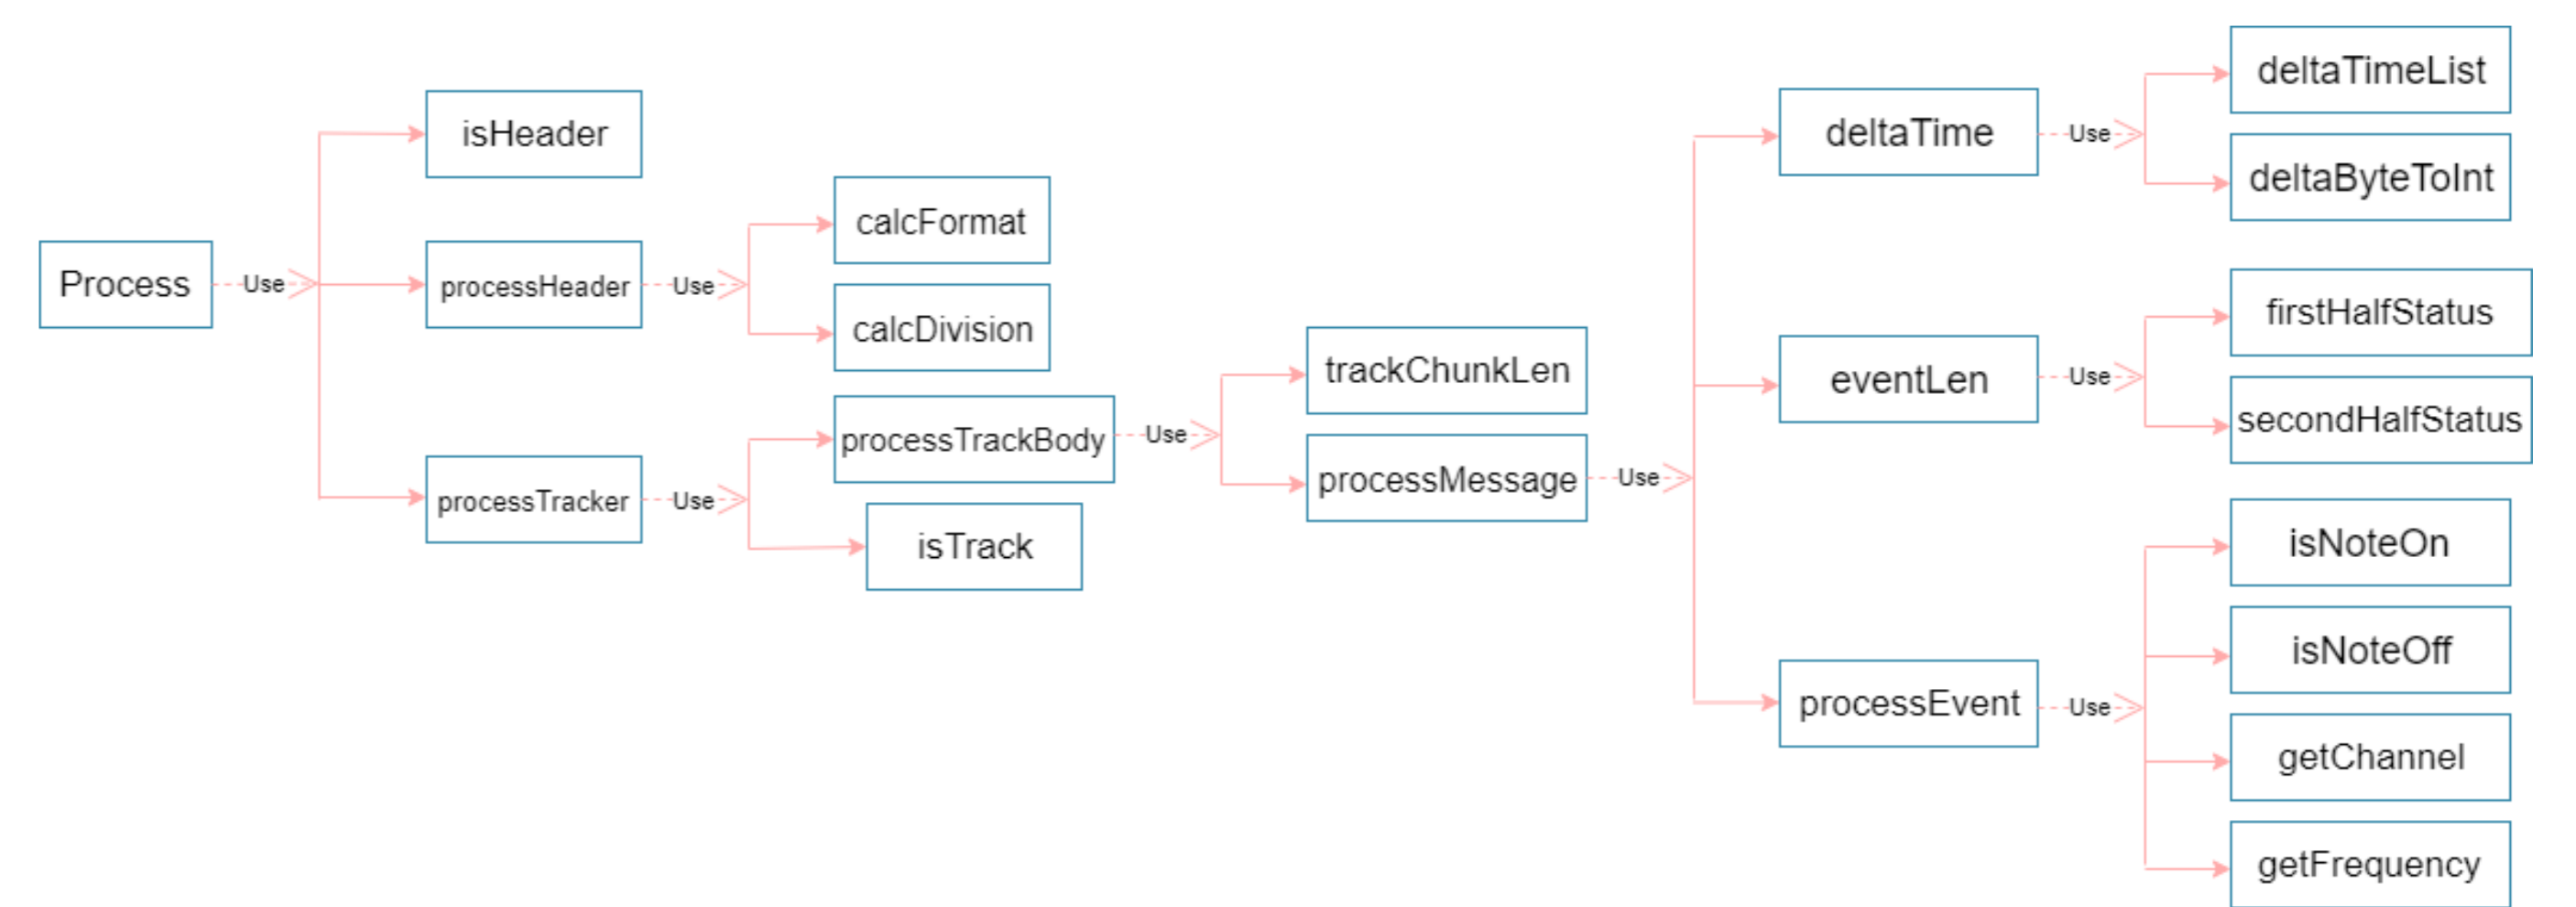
Process
Use
isHeader
processHeader
processTracker
Use
calcFormat
calcDivision
Use
processTrackBody
isTrack
Use
trackChunkLen
processMessage
Use
deltaTime
eventLen
processEvent
Use
deltaTimeList
deltaByteToInt
Use
firstHalfStatus
secondHalfStatus
Use
isNoteOn
isNoteOff
getChannel
getFrequency